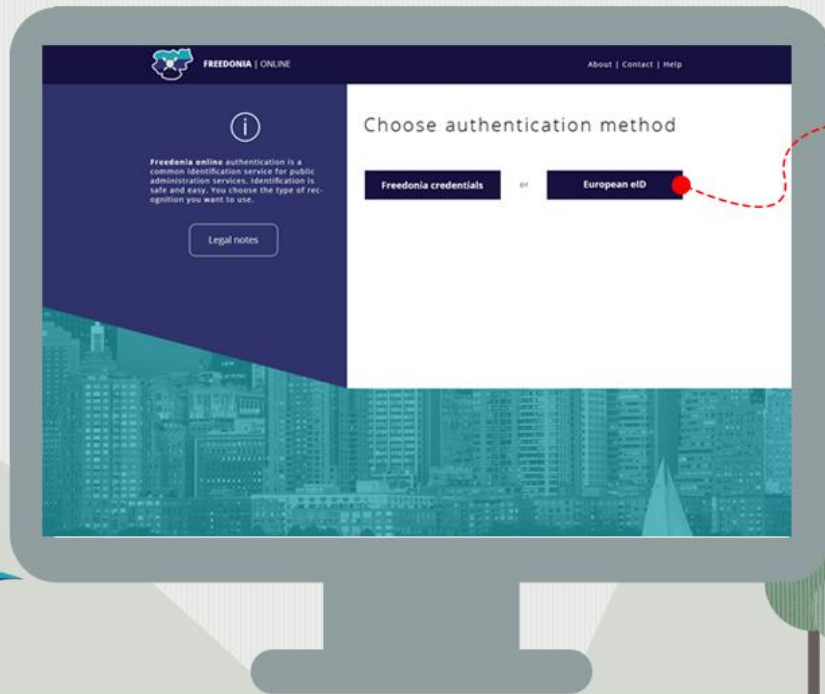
FREEDONIA | ONLINE

About | Contact | Help

Freedonia online authentication is a common identification service for public administration services. Identification is safe and easy. You choose the type of recognition you want to use.

Legal notes

Choose authentication method

Freedonia credentials

or

European eID